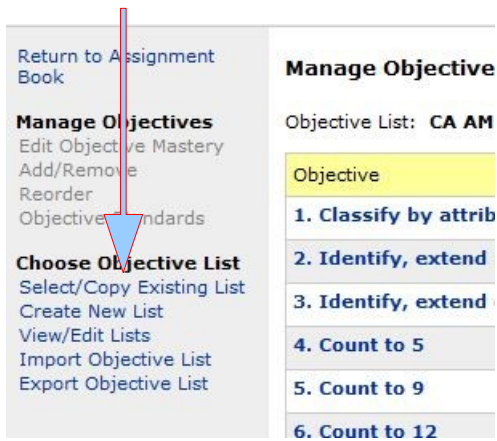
Return to Assignment Book

Manage Objectives
Edit Objective Mastery
Add/Remove
Reorder
Objective Standards

Choose Objective List
Select/Copy Existing List
Create New List
View/Edit Lists
Import Objective List
Export Objective List

Manage Objective

Objective List: CA AM

| Objective |
|---|
| 1. Classify by attrib |
| 2. Identify, extend |
| 3. Identify, extend |
| 4. Count to 5 |
| 5. Count to 9 |
| 6. Count to 12 |